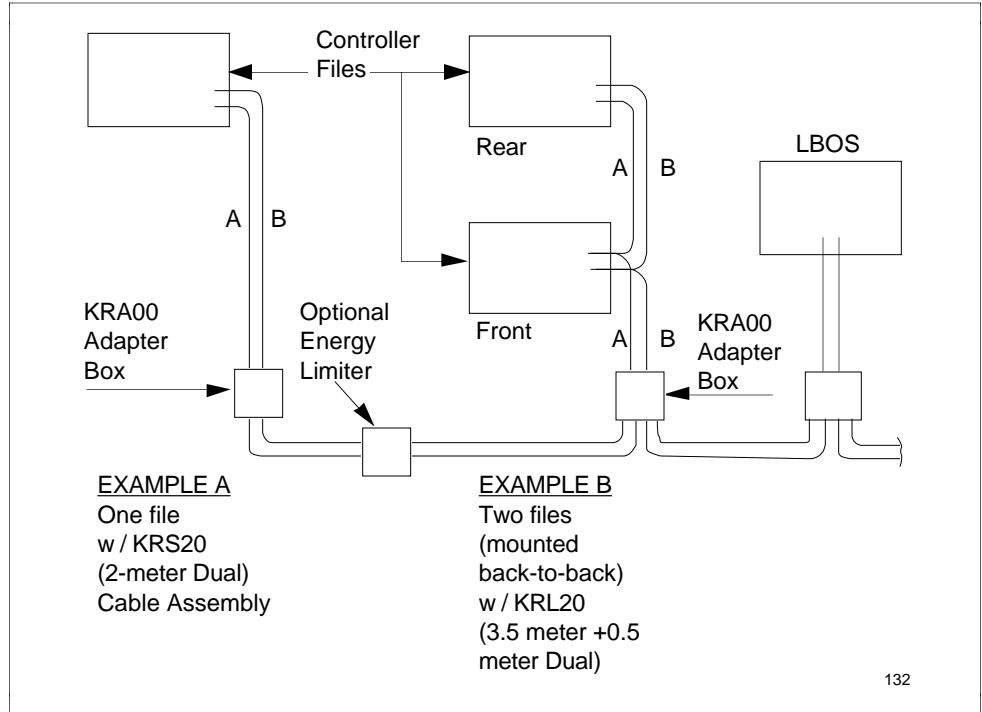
Controller Files

Rear

LBOS

A B

A B

Front

KRA00 Adapter Box

Optional Energy Limiter

A B

KRA00 Adapter Box

EXAMPLE A
One file w / KRS20 (2-meter Dual) Cable Assembly

EXAMPLE B
Two files (mounted back-to-back) w / KRL20 (3.5 meter +0.5 meter Dual)

132